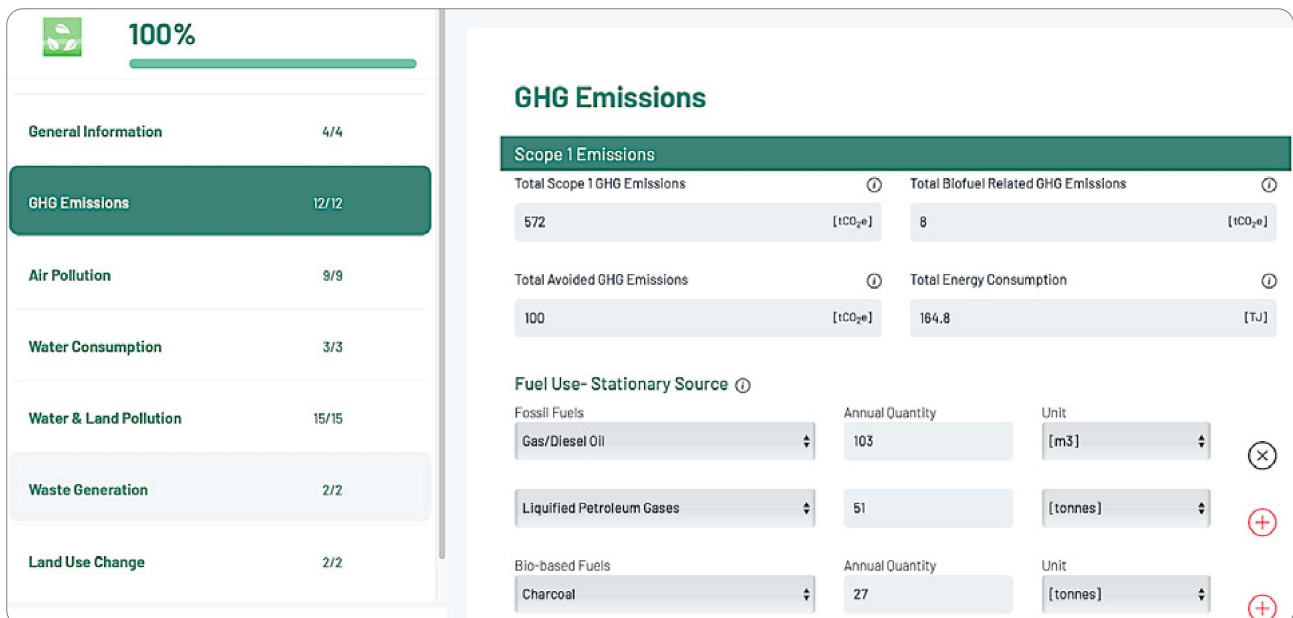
100%

General Information 4/4

GHG Emissions 12/12

Air Pollution 9/9

Water Consumption 3/3

Water & Land Pollution 15/15

Waste Generation 2/2

Land Use Change 2/2

GHG Emissions

Scope 1 Emissions

Total Scope 1 GHG Emissions

572 [$tCO_2e$]

Total Biofuel Related GHG Emissions

8 [$tCO_2e$]

Total Avoided GHG Emissions

100 [$tCO_2e$]

Total Energy Consumption

164.8 [TJ]

Fuel Use- Stationary Source

| Fossil Fuels | Annual Quantity | Unit |
|---|---|---|
| Gas/Diesel Oil | 103 | [m3] |
| Liquified Petroleum Gases | 51 | [tonnes] |

| Bio-based Fuels | Annual Quantity | Unit |
|---|---|---|
| Charcoal | 27 | [tonnes] |